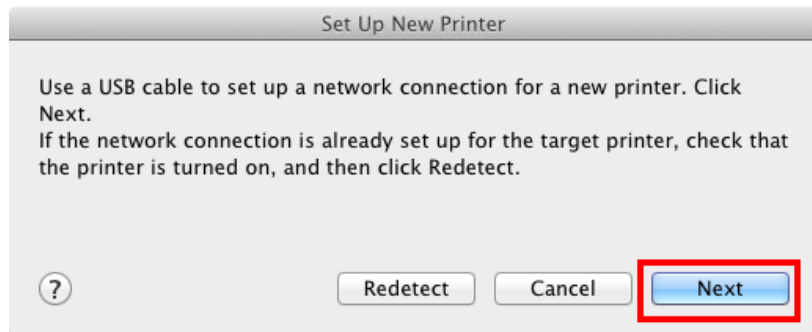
Set Up New Printer

Use a USB cable to set up a network connection for a new printer. Click Next.
If the network connection is already set up for the target printer, check that the printer is turned on, and then click Redetect.

?

Redetect

Cancel

Next